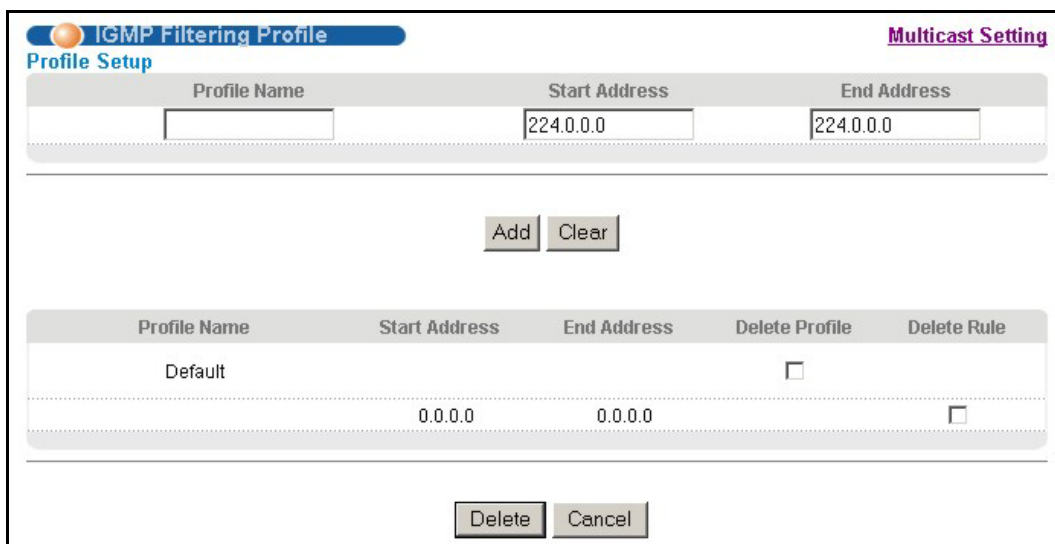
IGMP Filtering Profile

Multicast Setting

Profile Setup

| Profile Name | Start Address | End Address |
|---|---|---|
|  | 224.0.0.0 | 224.0.0.0 |

Add Clear

| Profile Name | Start Address | End Address | Delete Profile | Delete Rule |
|---|---|---|---|---|
| Default |  |  | ☐ |  |
|  | 0.0.0.0 | 0.0.0.0 |  | ☐ |

Delete Cancel